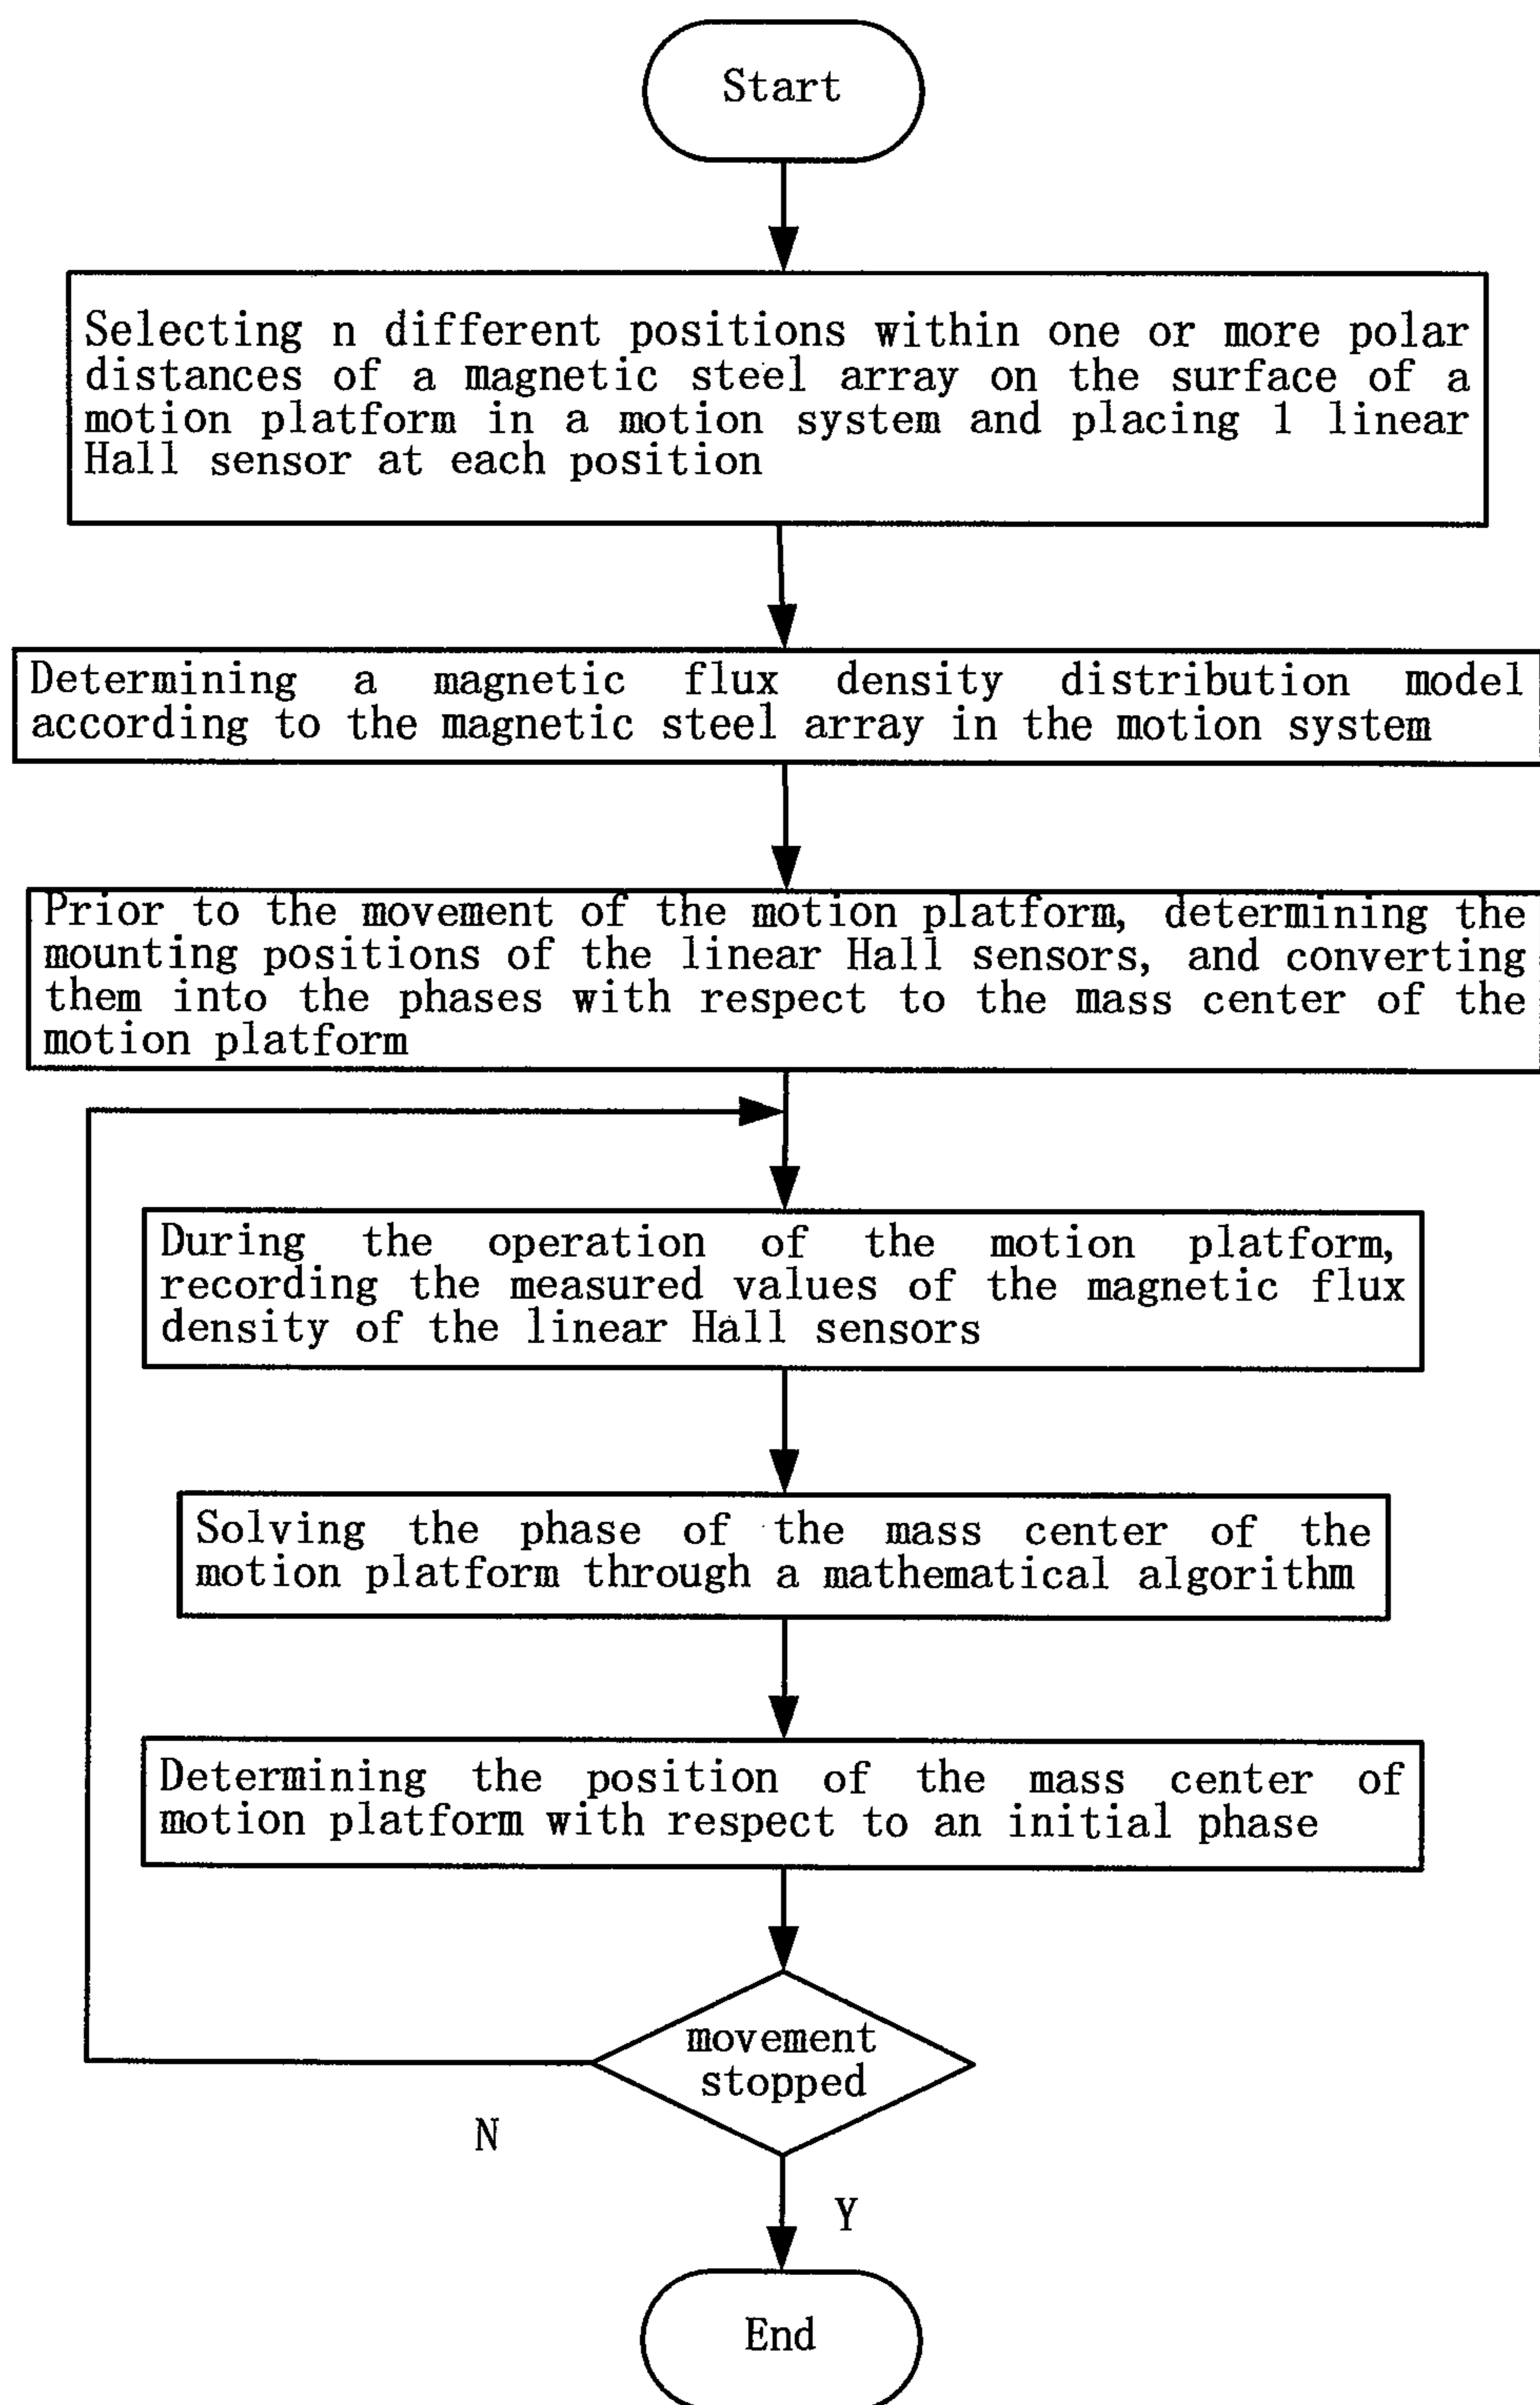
Start

Selecting n different positions within one or more polar distances of a magnetic steel array on the surface of a motion platform in a motion system and placing 1 linear Hall sensor at each position

Determining a magnetic flux density distribution model according to the magnetic steel array in the motion system

Prior to the movement of the motion platform, determining the mounting positions of the linear Hall sensors, and converting them into the phases with respect to the mass center of the motion platform

During the operation of the motion platform, recording the measured values of the magnetic flux density of the linear Hall sensors

Solving the phase of the mass center of the motion platform through a mathematical algorithm

Determining the position of the mass center of motion platform with respect to an initial phase

movement stopped

N

Y

End